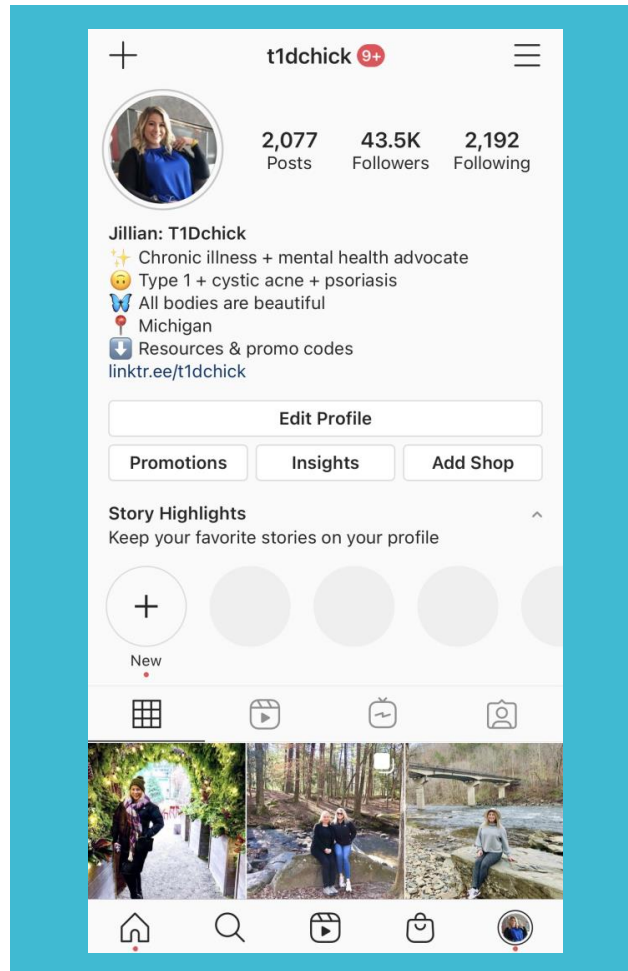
+ t1dchick 9+

2,077 Posts
43.5K Followers
2,192 Following

Jillian: T1Dchick
✨ Chronic illness + mental health advocate
🙃 Type 1 + cystic acne + psoriasis
🦋 All bodies are beautiful
📍 Michigan
⬇️ Resources & promo codes
linktr.ee/t1dchick

Edit Profile

Promotions
Insights
Add Shop

Story Highlights
Keep your favorite stories on your profile

+
New